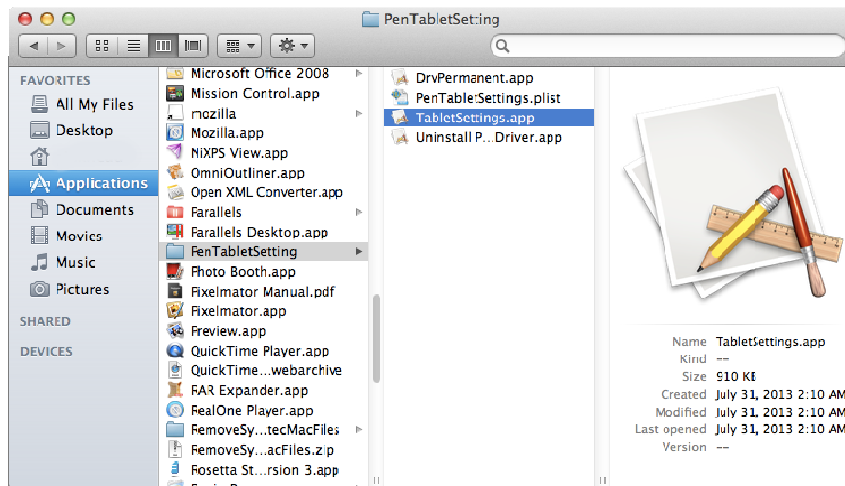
PenTabletSetting

FAVORITES
All My Files
Desktop
Applications
Documents
Movies
Music
Pictures
SHARED
DEVICES

Microsoft Office 2008
Mission Control.app
mozilla
Mozilla.app
NiXPS View.app
OmniOutliner.app
Open XML Converter.app
Parallels
Parallels Desktop.app
PenTabletSetting
Photo Booth.app
Pixelmator Manual.pdf
Pixelmator.app
Preview.app
QuickTime Player.app
QuickTime...webarchive
RAR Expander.app
RealOne Player.app
RemoveSy...tecMacFiles
RemoveSy...acFiles.zip
Rosetta St...rsion 3.app

DrvPermanent.app
PenTabletSettings.plist
TabletSettings.app
Uninstall P...Driver.app

Name TabletSettings.app
Kind --
Size 910 KB
Created July 31, 2013 2:10 AM
Modified July 31, 2013 2:10 AM
Last opened July 31, 2013 2:10 AM
Version --